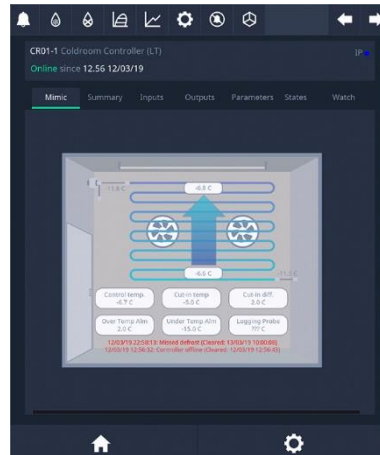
CR01-1 Coldroom Controller (LT)

IP

Online since 12.56 12/03/19

Mimic

Summary

Inputs

Outputs

Parameters

States

Watch

-11.6 C

-6.3 C

-6.6 C

-11.2 C

Control temp.
-6.7 C

Cut-in temp
-5.5 C

Cut-in diff.
2.0 C

Over Temp Alm
2.0 C

Under Temp Alm
-15.0 C

Logging Probe
??? C

12/03/19 12:58:13: Missed defrost (Cleared: 13/03/19 10:00:00)

12/03/19 12:56:32: Controller offline (Cleared: 12/03/19 12:56:43)